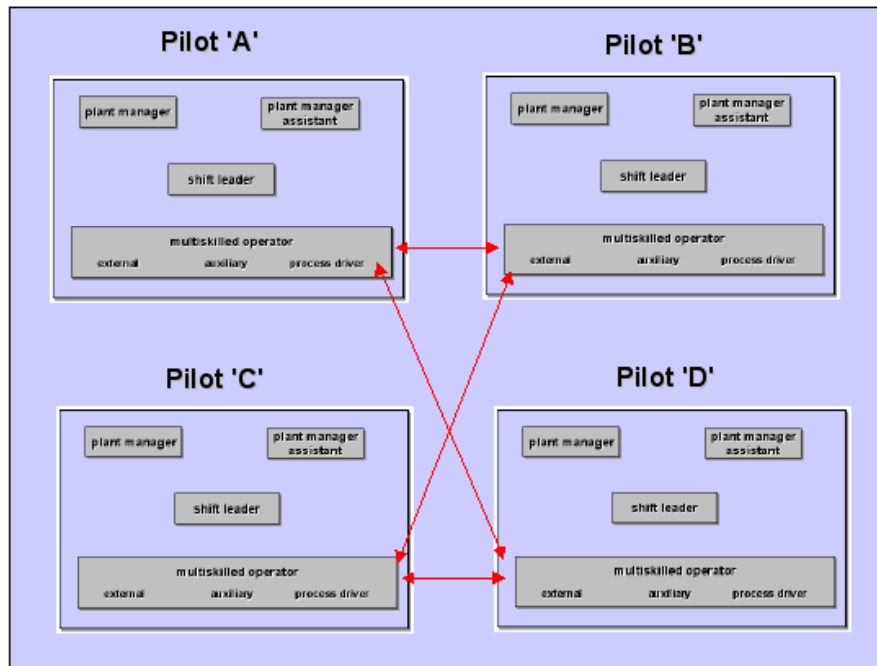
Pilot 'A'

plant manager

plant manager assistant

shift leader

multiskilled operator

external auxiliary process driver

Pilot 'B'

plant manager

plant manager assistant

shift leader

multiskilled operator

external auxiliary process driver

Pilot 'C'

plant manager

plant manager assistant

shift leader

multiskilled operator

external auxiliary process driver

Pilot 'D'

plant manager

plant manager assistant

shift leader

multiskilled operator

external auxiliary process driver